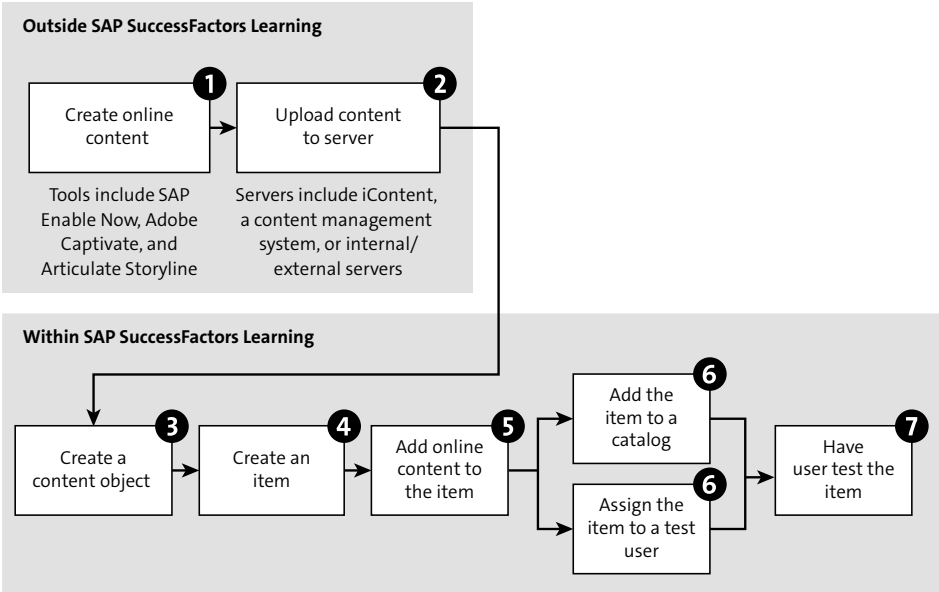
Outside SAP SuccessFactors Learning

1

Create online content

Tools include SAP Enable Now, Adobe Captivate, and Articulate Storyline

2

Upload content to server

Servers include iContent, a content management system, or internal/external servers

Within SAP SuccessFactors Learning

3

Create a content object

4

Create an item

5

Add online content to the item

6

Add the item to a catalog

6

Assign the item to a test user

7

Have user test the item